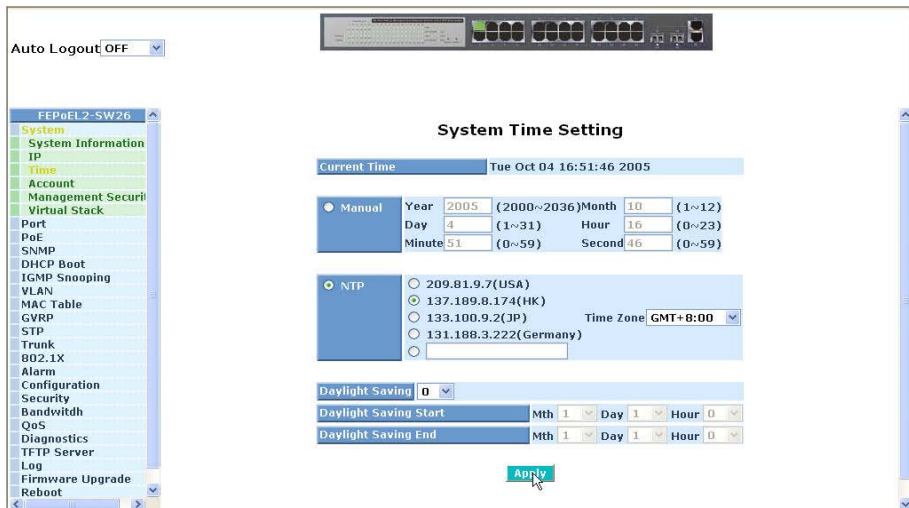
Auto Logout OFF

FEPoEL2-SW26
System
System Information
IP
Time
Account
Management Securi
Virtual Stack
Port
PoE
SNMP
DHCP Boot
IGMP Snooping
VLAN
MAC Table
GVRP
STP
Trunk
802.1X
Alarm
Configuration
Security
Bandwitdh
QoS
Diagnostics
TFTP Server
Log
Firmware Upgrade
Reboot

System Time Setting

| Current Time | Tue Oct 04 16:51:46 2005 |
|---|---|

| Manual | Year | 2005 | (2000~2036) | Month | 10 | (1~12) |
|---|---|---|---|---|---|---|
| | Day | 4 | (1~31) | Hour | 16 | (0~23) |
| | Minute | 51 | (0~59) | Second | 46 | (0~59) |

NTP
209.81.9.7(USA)
137.189.8.174(HK)
133.100.9.2(JP)
131.188.3.222(Germany)
Time Zone GMT+8:00

| Daylight Saving | 0 |
|---|---|
| Daylight Saving Start | Mth 1 Day 1 Hour 0 |
| Daylight Saving End | Mth 1 Day 1 Hour 0 |

Apply